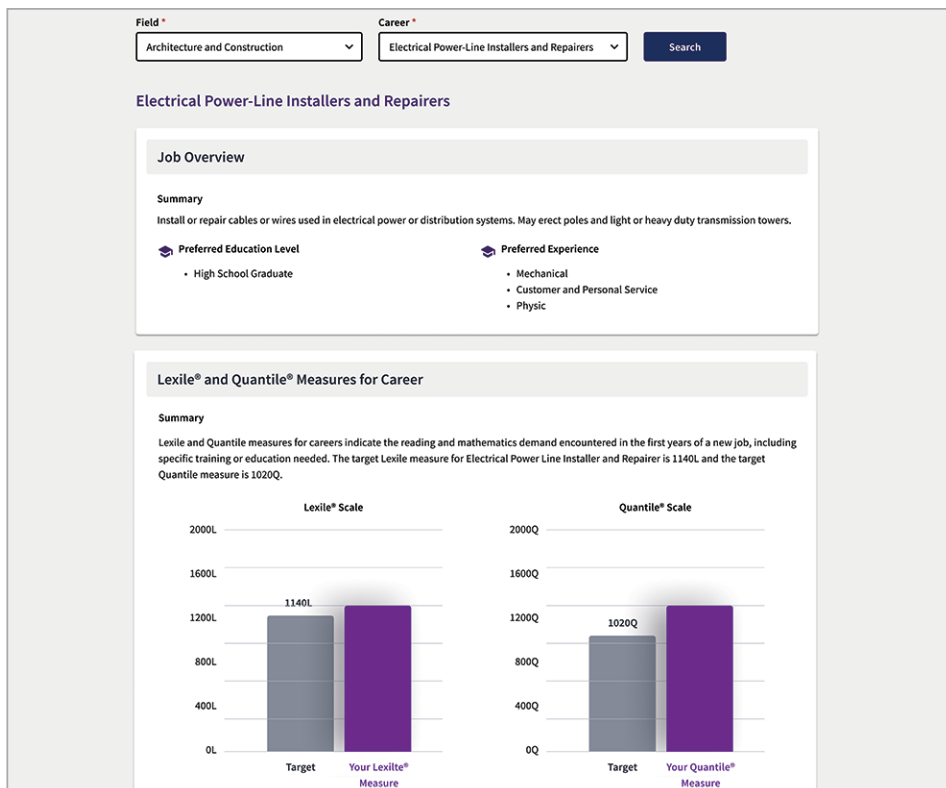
Field *
Architecture and Construction

Career *
Electrical Power-Line Installers and Repairers

Search

Electrical Power-Line Installers and Repairers

Job Overview

Summary
Install or repair cables or wires used in electrical power or distribution systems. May erect poles and light or heavy duty transmission towers.

Preferred Education Level
• High School Graduate

Preferred Experience
• Mechanical
• Customer and Personal Service
• Physic

Lexile® and Quantile® Measures for Career

Summary
Lexile and Quantile measures for careers indicate the reading and mathematics demand encountered in the first years of a new job, including specific training or education needed. The target Lexile measure for Electrical Power Line Installer and Repairer is 1140L and the target Quantile measure is 1020Q.

Lexile® Scale
2000L
1600L
1200L
800L
400L
0L
1140L
Target
Your Lexilte® Measure

Quantile® Scale
2000Q
1600Q
1200Q
800Q
400Q
0Q
1020Q
Target
Your Quantile® Measure